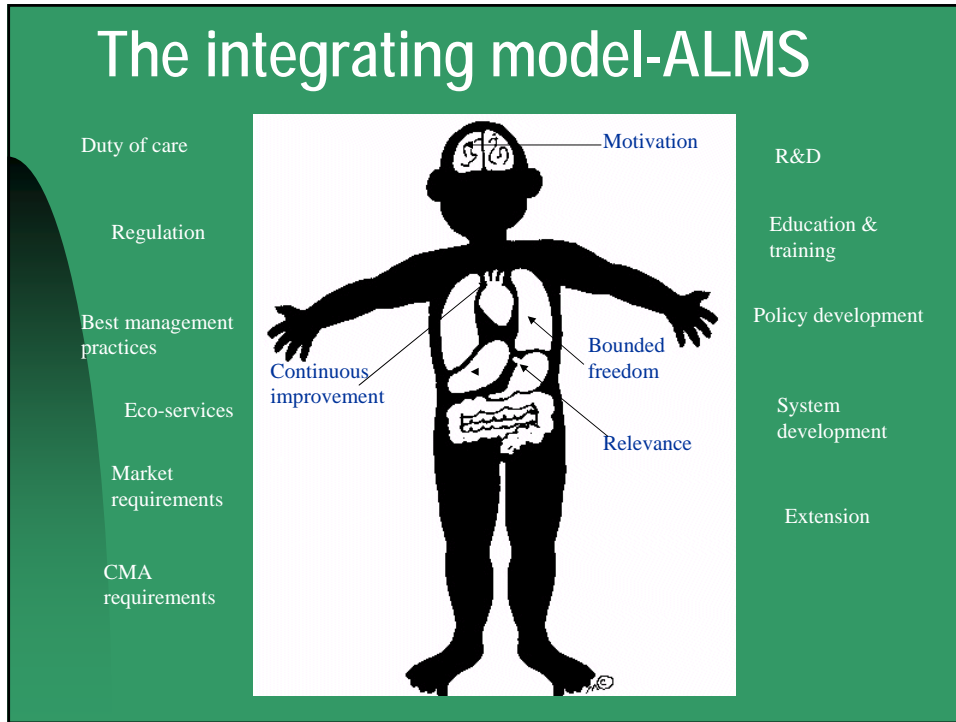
The integrating model-ALMS

Duty of care

Regulation

Best management practices

Eco-services

Market requirements

CMA requirements

Motivation

Bounded freedom

Continuous improvement

Relevance

R&D

Education & training

Policy development

System development

Extension